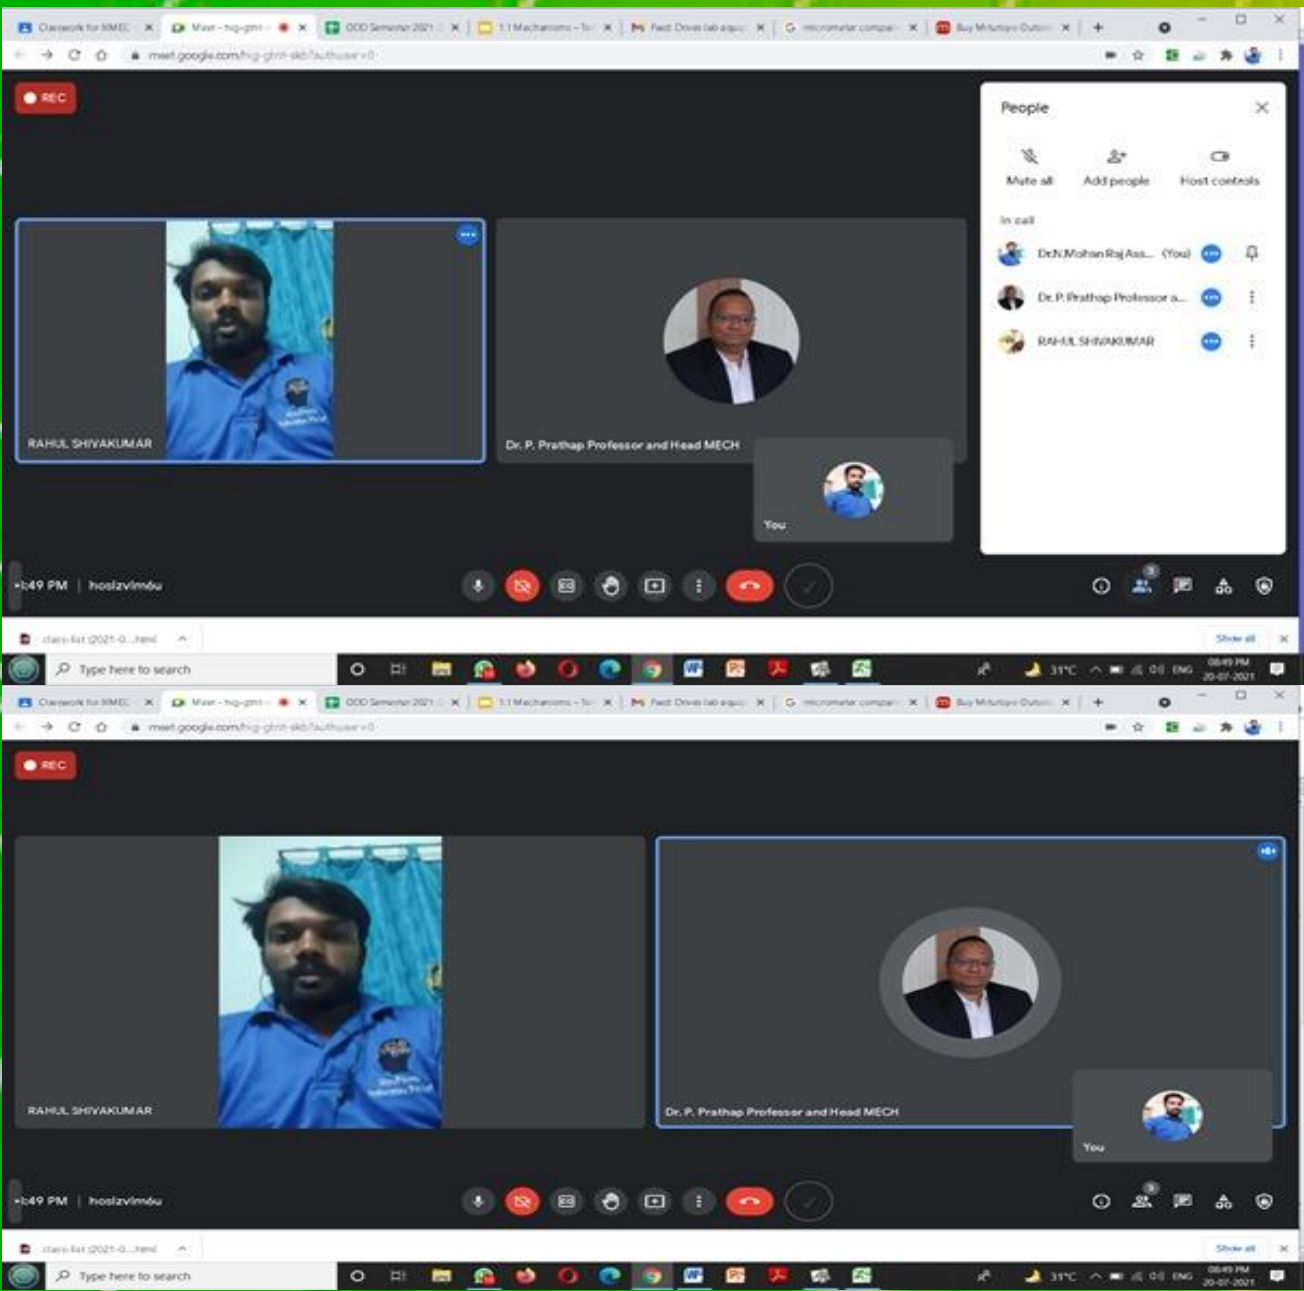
Classwork for MMEC | Meet - hig-ghrt | ODD Semester 2021 | 1.1 Mechanisms | Fluid Drives lab equip | micrometer compar | Buy Mitutoyo Outsi

meet.google.com/hig-ghrt-skb?authuser=0

REC

People

Mute all

Add people

Host controls

In call

Dr.N.Mohan Raj Ass... (You)

Dr. P. Prathap Professor a...

RAHUL SHIVAKUMAR

RAHUL SHIVAKUMAR

Dr. P. Prathap Professor and Head MECH

You

8:49 PM | hoslzvimóu

class-list (2021-0....html

Show all

Type here to search

31°C ENG 08:49 PM 20-07-2021

Classwork for MMEC | Meet - hig-ghrt | ODD Semester 2021 | 1.1 Mechanisms | Fluid Drives lab equip | micrometer compar | Buy Mitutoyo Outsi

meet.google.com/hig-ghrt-skb?authuser=0

REC

RAHUL SHIVAKUMAR

Dr. P. Prathap Professor and Head MECH

You

8:49 PM | hoslzvimóu

class-list (2021-0....html

Show all

Type here to search

31°C ENG 08:49 PM 20-07-2021